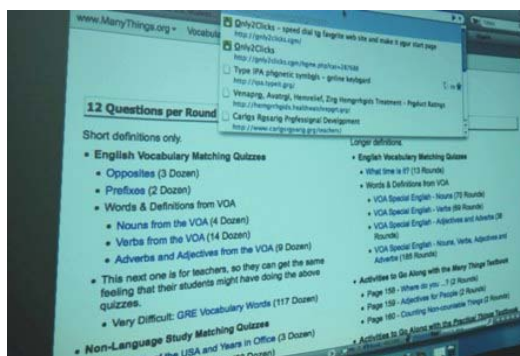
www.ManyThings.org ▾ Vocabula

Only2Clicks - speed dial to favorite web site and make it your start page
http://only2clicks.com/

Only2Clicks
http://only2clicks.com/home.php?id=287688

Type IPA phonetic symbols - online keyboard
http://ipa.typeit.org/

Venapro, Avatrol, Hemorrhoid Treatment - Product Ratings
http://hemorrhoids.healthreviewspot.org/

Carlos Rosario Professional Development
http://www.carlosrosario.org/teachers/

12 Questions per Round

Short definitions only.

• English Vocabulary Matching Quizzes
• Opposites (3 Dozen)
• Prefixes (2 Dozen)
• Words & Definitions from VOA
• Nouns from the VOA (4 Dozen)
• Verbs from the VOA (14 Dozen)
• Adverbs and Adjectives from the VOA (9 Dozen)

• This next one is for teachers, so they can get the same feeling that their students might have doing the above quizzes.
• Very Difficult: GRE Vocabulary Words (117 Dozen)

• Non-Language Study Matching Quizzes
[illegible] the USA and Years in Office (3 Dozen)
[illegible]

Longer definitions.
• English Vocabulary Matching Quizzes
• What time is it? (13 Rounds)
• Words & Definitions from VOA
• VOA Special English - Nouns (70 Rounds)
• VOA Special English - Verbs (64 Rounds)
• VOA Special English - Adjectives and Adverbs (38 Rounds)
• VOA Special English - Nouns, Verbs, Adjectives and Adverbs (186 Rounds)

• Activities to Go Along with the Many Things Textbook
• Page 158 - Where do you ...? (2 Rounds)
• Page 159 - Adjectives for People (2 Rounds)
• Page 160 - Counting Non-countable Things (2 Rounds)

• Activities to Go Along with the Practical Things Textbook